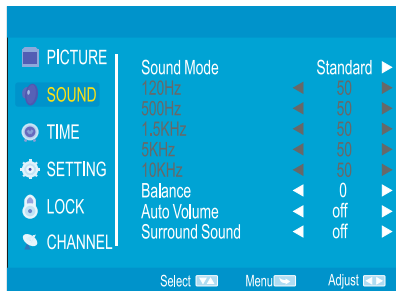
PICTURE
SOUND
TIME
SETTING
LOCK
CHANNEL

| | |
|---|---|
| Sound Mode | Standard ▶ |
| 120Hz | ◀ 50 ▶ |
| 500Hz | ◀ 50 ▶ |
| 1.5KHz | ◀ 50 ▶ |
| 5KHz | ◀ 50 ▶ |
| 10KHz | ◀ 50 ▶ |
| Balance | ◀ 0 ▶ |
| Auto Volume | ◀ off ▶ |
| Surround Sound | ◀ off ▶ |

Select Menu Adjust